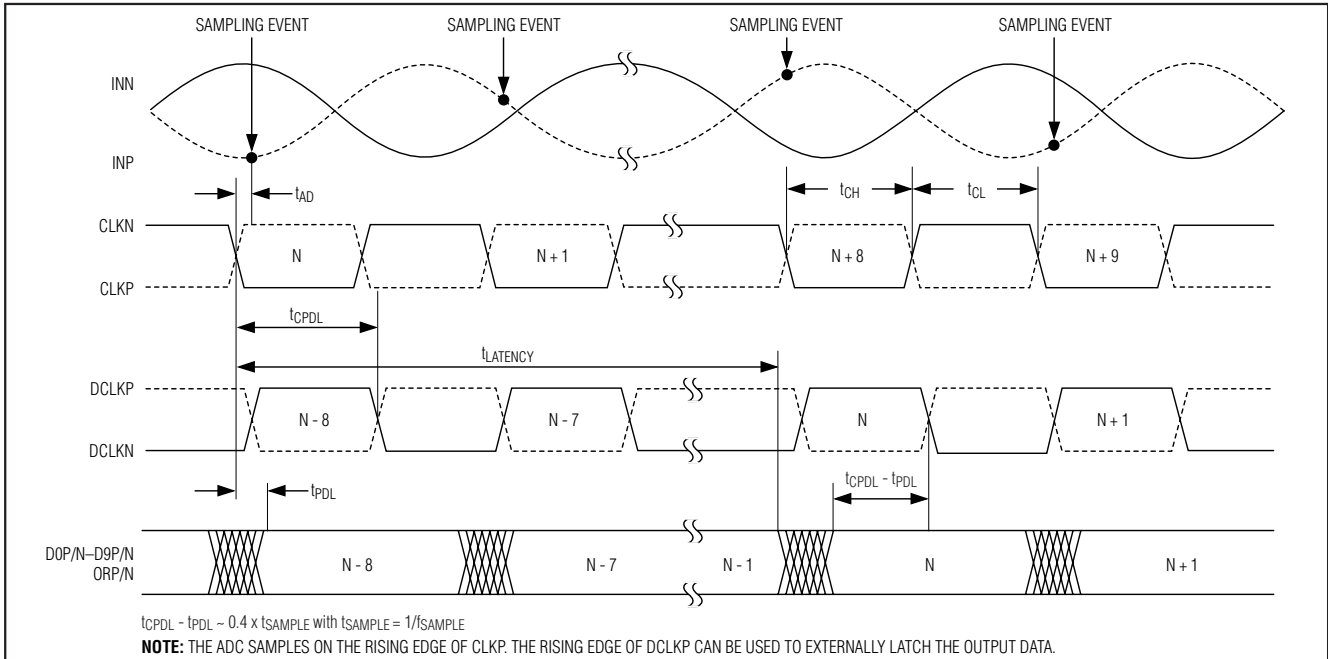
SAMPLING EVENT SAMPLING EVENT SAMPLING EVENT SAMPLING EVENT

INN

INP

$t_{AD}$

$t_{CH}$ $t_{CL}$

CLKN

N

N + 1

N + 8

N + 9

CLKP

$t_{CPDL}$

$t_{LATENCY}$

DCLKP

N - 8

N - 7

N

N + 1

DCLKN

$t_{PDL}$

$t_{CPDL}$ - $t_{PDL}$

D0P/N–D9P/N
ORP/N

N - 8

N - 7

N - 1

N

N + 1

$t_{CPDL}$ - $t_{PDL}$ ~ 0.4 x $t_{SAMPLE}$ with $t_{SAMPLE}$ = 1/$f_{SAMPLE}$

NOTE: THE ADC SAMPLES ON THE RISING EDGE OF CLKP. THE RISING EDGE OF DCLKP CAN BE USED TO EXTERNALLY LATCH THE OUTPUT DATA.